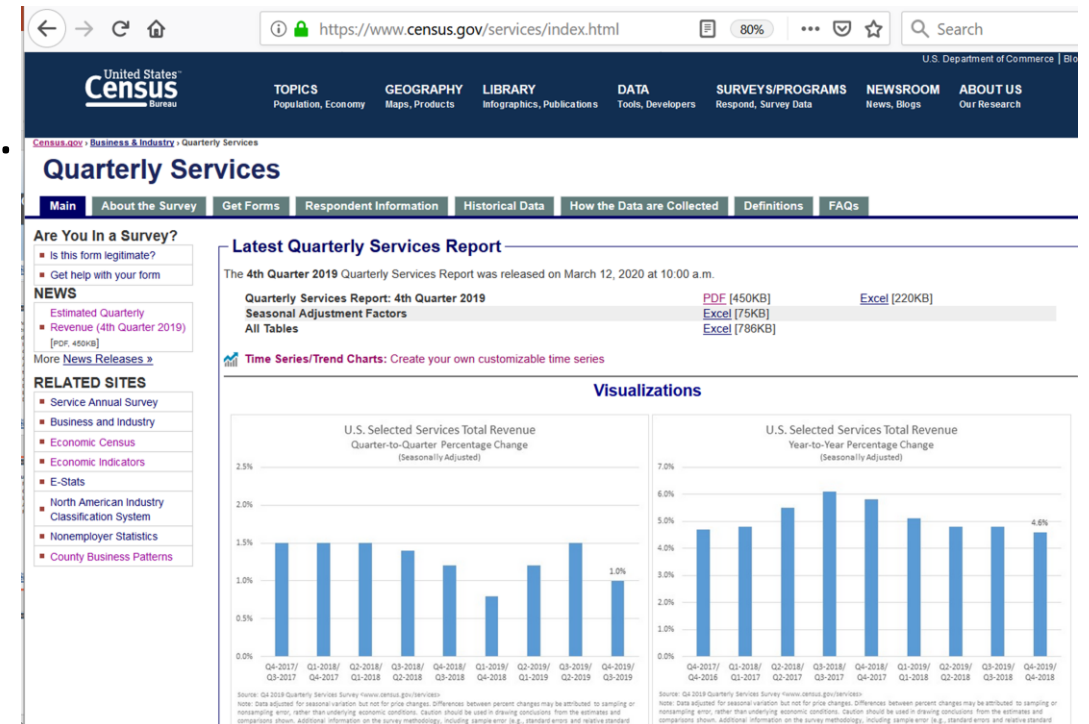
https://www.census.gov/services/index.html 80% Search

U.S. Department of Commerce | Blo

United States Census Bureau

TOPICS Population, Economy
GEOGRAPHY Maps, Products
LIBRARY Infographics, Publications
DATA Tools, Developers
SURVEYS/PROGRAMS Respond, Survey Data
NEWSROOM News, Blogs
ABOUT US Our Research

Census.gov › Business & Industry › Quarterly Services

Quarterly Services

Main | About the Survey | Get Forms | Respondent Information | Historical Data | How the Data are Collected | Definitions | FAQs

Are You In a Survey?
Is this form legitimate?
Get help with your form

NEWS
Estimated Quarterly Revenue (4th Quarter 2019) [PDF, 450KB]
More News Releases »

RELATED SITES
Service Annual Survey
Business and Industry
Economic Census
Economic Indicators
E-Stats
North American Industry Classification System
Nonemployer Statistics
County Business Patterns

Latest Quarterly Services Report

The 4th Quarter 2019 Quarterly Services Report was released on March 12, 2020 at 10:00 a.m.

| Quarterly Services Report: 4th Quarter 2019 | PDF [450KB] | Excel [220KB] |
|---|---|---|
| Seasonal Adjustment Factors | Excel [75KB] | |
| All Tables | Excel [786KB] | |

Time Series/Trend Charts: Create your own customizable time series

Visualizations

U.S. Selected Services Total Revenue
Quarter-to-Quarter Percentage Change
(Seasonally Adjusted)

2.5%
2.0%
1.5%
1.0%
0.5%
0.0%
1.0%
Q4-2017/ Q3-2017
Q1-2018/ Q4-2017
Q2-2018/ Q1-2018
Q3-2018/ Q2-2018
Q4-2018/ Q3-2018
Q1-2019/ Q4-2018
Q2-2019/ Q1-2019
Q3-2019/ Q2-2019
Q4-2019/ Q3-2019

Source: Q4 2019 Quarterly Services Survey <www.census.gov/services>
Note: Data adjusted for seasonal variation but not for price changes. Differences between percent changes may be attributed to sampling or nonsampling error, rather than underlying economic conditions. Caution should be used in drawing conclusions from the estimates and comparisons shown. Additional information on the survey methodology, including sample error (e.g., standard errors and relative standard

U.S. Selected Services Total Revenue
Year-to-Year Percentage Change
(Seasonally Adjusted)

7.0%
6.0%
5.0%
4.0%
3.0%
2.0%
1.0%
0.0%
4.6%
Q4-2017/ Q4-2016
Q1-2018/ Q1-2017
Q2-2018/ Q2-2017
Q3-2018/ Q3-2017
Q4-2018/ Q4-2017
Q1-2019/ Q1-2018
Q2-2019/ Q2-2018
Q3-2019/ Q3-2018
Q4-2019/ Q4-2018

Source: Q4 2019 Quarterly Services Survey <www.census.gov/services>
Note: Data adjusted for seasonal variation but not for price changes. Differences between percent changes may be attributed to sampling or nonsampling error, rather than underlying economic conditions. Caution should be used in drawing conclusions from the estimates and comparisons shown. Additional information on the survey methodology, including sample error (e.g., standard errors and relative standard